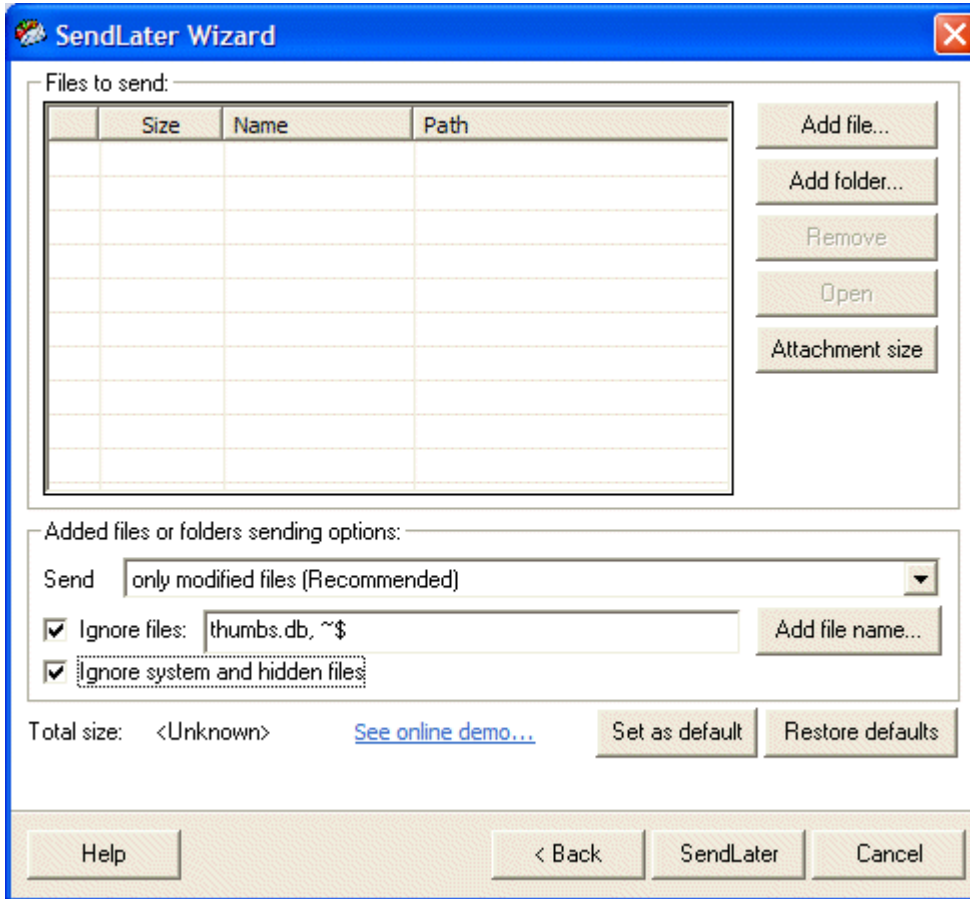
SendLater Wizard

Files to send:

| | Size | Name | Path |
|---|---|---|---|

Add file...
Add folder...
Remove
Open
Attachment size

Added files or folders sending options:

Send only modified files (Recommended)

Ignore files: thumbs.db, ~$
Add file name...

Ignore system and hidden files

Total size: <Unknown>
See online demo...
Set as default
Restore defaults

Help
< Back
SendLater
Cancel